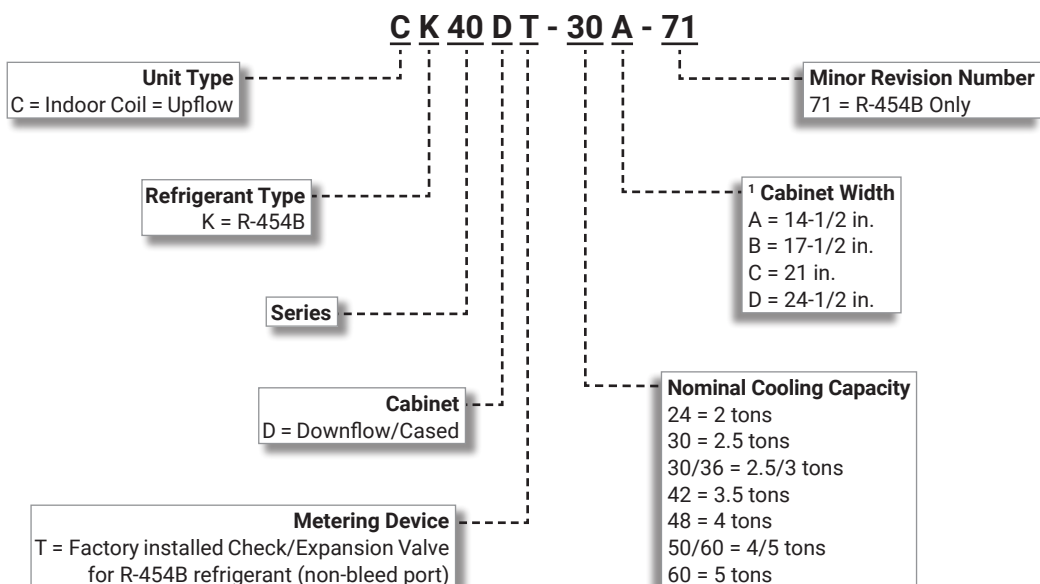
C K 40 D T - 30 A - 71

Unit Type
C = Indoor Coil = Upflow

Refrigerant Type
K = R-454B

Series

Cabinet
D = Downflow/Cased

Metering Device
T = Factory installed Check/Expansion Valve for R-454B refrigerant (non-bleed port)

Minor Revision Number
71 = R-454B Only

¹ Cabinet Width
A = 14-1/2 in.
B = 17-1/2 in.
C = 21 in.
D = 24-1/2 in.

Nominal Cooling Capacity
24 = 2 tons
30 = 2.5 tons
30/36 = 2.5/3 tons
42 = 3.5 tons
48 = 4 tons
50/60 = 4/5 tons
60 = 5 tons